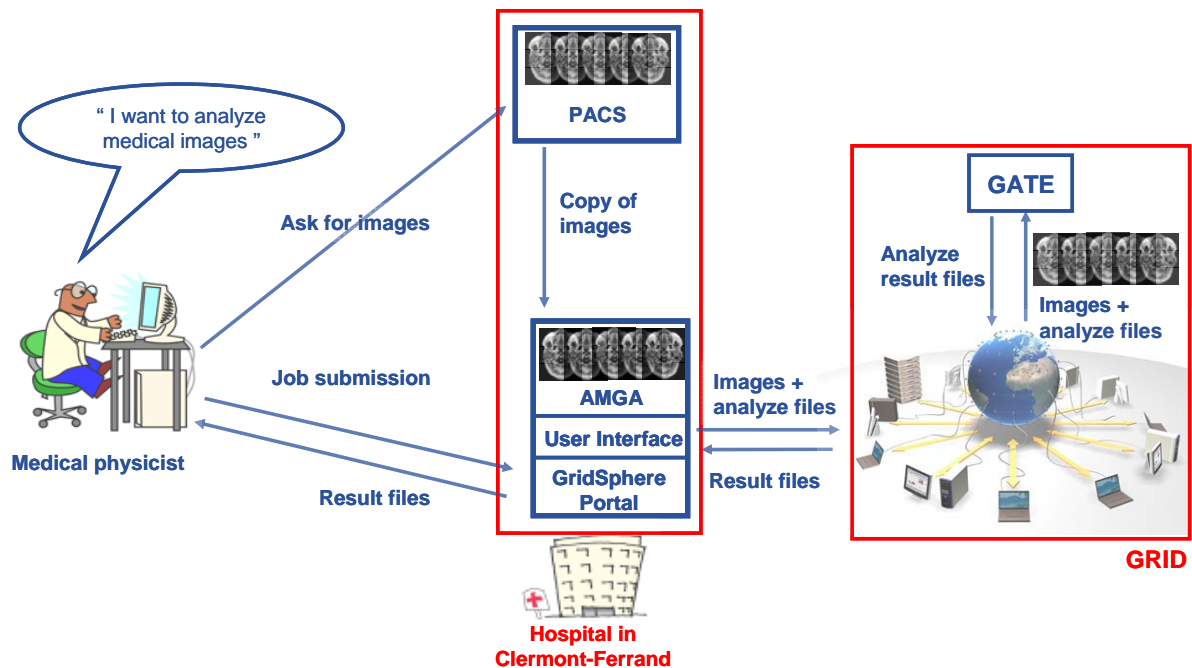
" I want to analyze medical images "

Ask for images

Job submission

Result files

Medical physicist

PACS

Copy of images

AMGA

User Interface

GridSphere Portal

Hospital in Clermont-Ferrand

Images + analyze files

Result files

GATE

Analyze result files

Images + analyze files

GRID